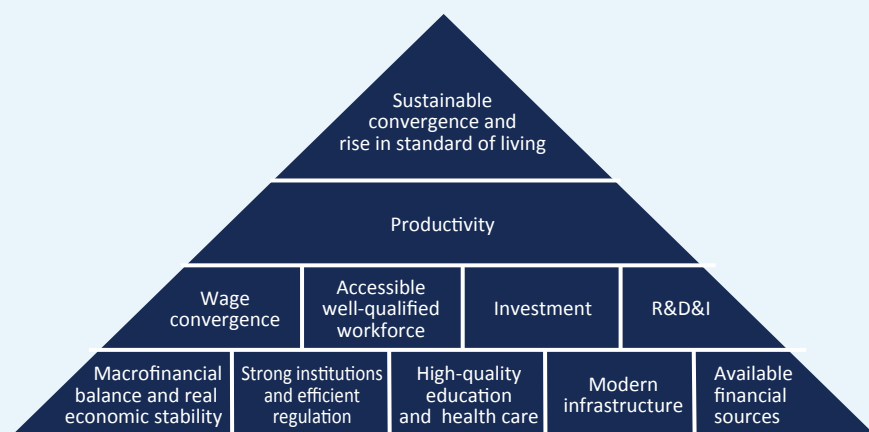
Sustainable convergence and rise in standard of living

Productivity

Wage convergence

Accessible well-qualified workforce

Investment

R&D&I

Macrofinancial balance and real economic stability

Strong institutions and efficient regulation

High-quality education and health care

Modern infrastructure

Available financial sources